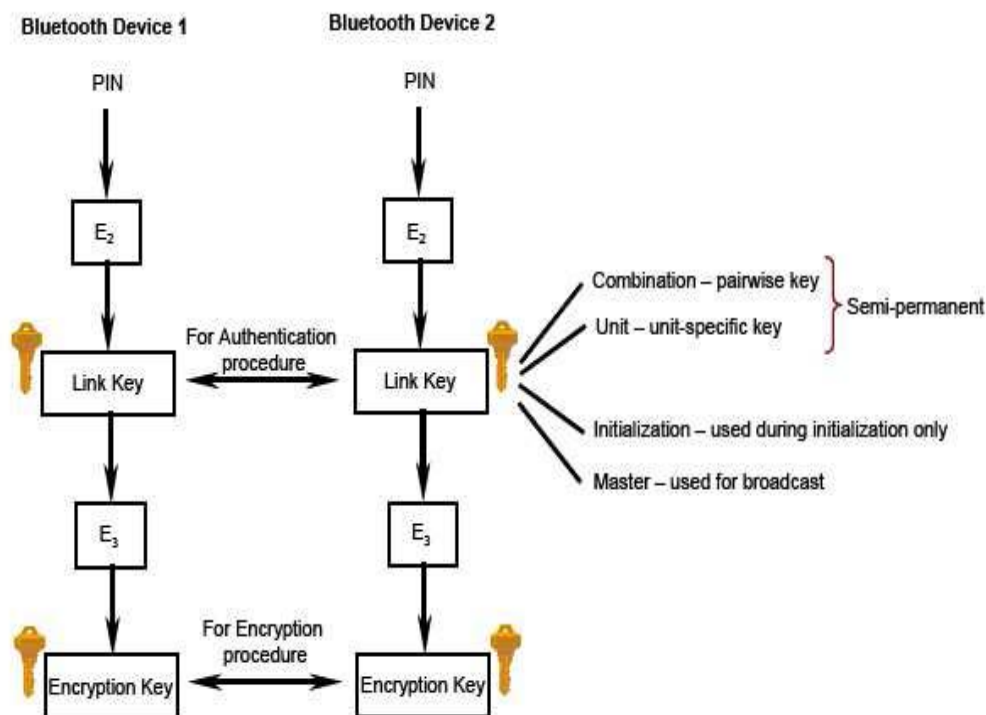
Bluetooth Device 1

Bluetooth Device 2

PIN

PIN

$E_2$

$E_2$

For Authentication procedure

Link Key

Link Key

Combination – pairwise key

Unit – unit-specific key

Semi-permanent

Initialization – used during initialization only

Master – used for broadcast

$E_3$

$E_3$

For Encryption procedure

Encryption Key

Encryption Key